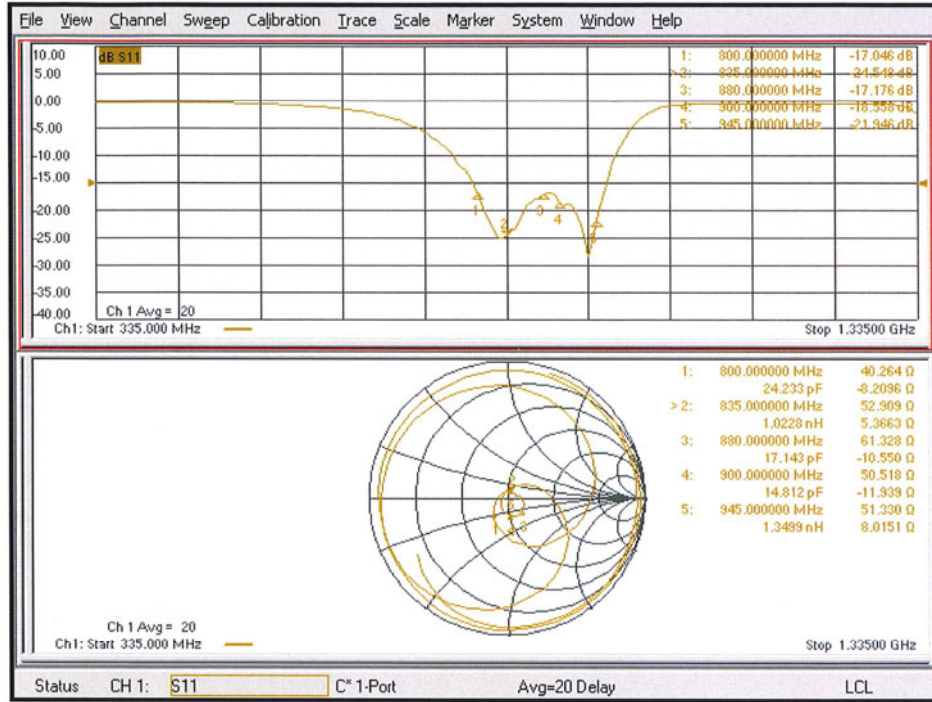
File View Channel Sweep Calibration Trace Scale Marker System Window Help

10.00
5.00
0.00
-5.00
-10.00
-15.00
-20.00
-25.00
-30.00
-35.00
-40.00

dB S11

| | | |
|---|---|---|
| 1: | 800.000000 MHz | -17.046 dB |
| >2: | 835.000000 MHz | -24.518 dB |
| 3: | 880.000000 MHz | -17.176 dB |
| 4: | 900.000000 MHz | -18.558 dB |
| 5: | 945.000000 MHz | -21.946 dB |

1 2 3 4 5

Ch 1 Avg = 20
Ch1: Start 335.000 MHz
Stop 1.33500 GHz

| | | |
|---|---|---|
| 1: | 800.000000 MHz | 40.264 Ω |
| | 24.233 pF | -8.2096 Ω |
| >2: | 835.000000 MHz | 52.909 Ω |
| | 1.0228 nH | 5.3663 Ω |
| 3: | 880.000000 MHz | 61.328 Ω |
| | 17.143 pF | -10.550 Ω |
| 4: | 900.000000 MHz | 50.518 Ω |
| | 14.812 pF | -11.939 Ω |
| 5: | 945.000000 MHz | 51.330 Ω |
| | 1.3499 nH | 8.0151 Ω |

Ch 1 Avg = 20
Ch1: Start 335.000 MHz
Stop 1.33500 GHz

Status CH 1: S11 C* 1-Port Avg=20 Delay LCL